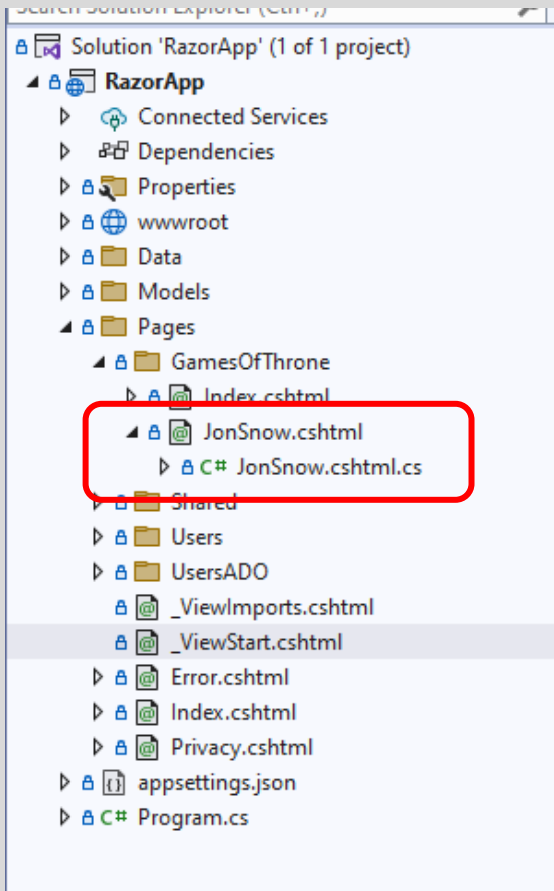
Search Solution Explorer (Ctrl+;)

Solution 'RazorApp' (1 of 1 project)
RazorApp
Connected Services
Dependencies
Properties
wwwroot
Data
Models
Pages
GamesOfThrone
Index.cshtml
JonSnow.cshtml
C# JonSnow.cshtml.cs
Shared
Users
UsersADO
_ViewImports.cshtml
_ViewStart.cshtml
Error.cshtml
Index.cshtml
Privacy.cshtml
appsettings.json
C# Program.cs